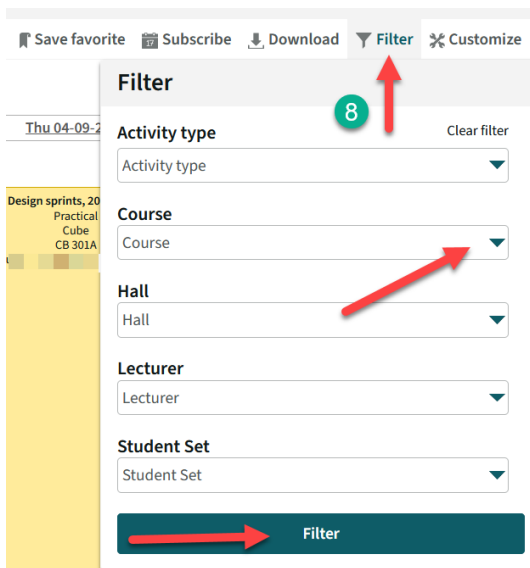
Save favorite Subscribe Download Filter Customize

Thu 04-09-2

Design sprints, 20
Practical
Cube
CB 301A

Filter

8

Activity type
Clear filter
Activity type

Course
Course

Hall
Hall

Lecturer
Lecturer

Student Set
Student Set

Filter